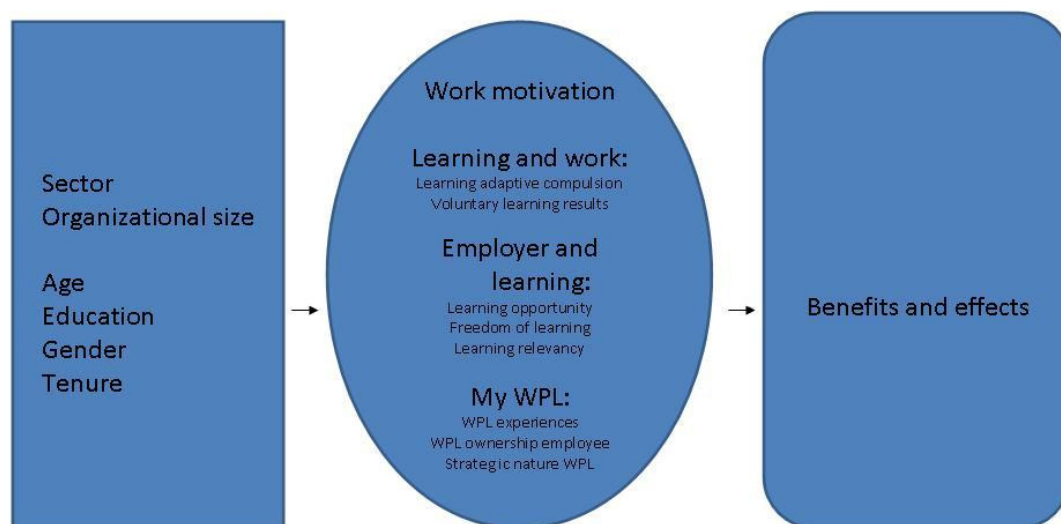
Sector
Organizational size

Age
Education
Gender
Tenure

Work motivation

Learning and work:
Learning adaptive compulsion
Voluntary learning results

Employer and learning:
Learning opportunity
Freedom of learning
Learning relevancy

My WPL:
WPL experiences
WPL ownership employee
Strategic nature WPL

Benefits and effects